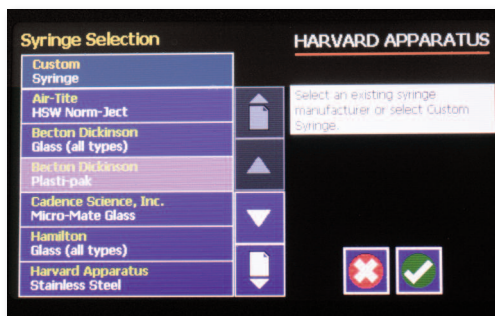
Syringe Selection

HARVARD APPARATUS

Custom
Syringe

Air-Tite
HSW Norm-Ject

Becton Dickinson
Glass (all types)

Becton Dickinson
Plasti-pak

Cadence Science, Inc.
Micro-Mate Glass

Hamilton
Glass (all types)

Harvard Apparatus
Stainless Steel

Select an existing syringe manufacturer or select Custom Syringe.